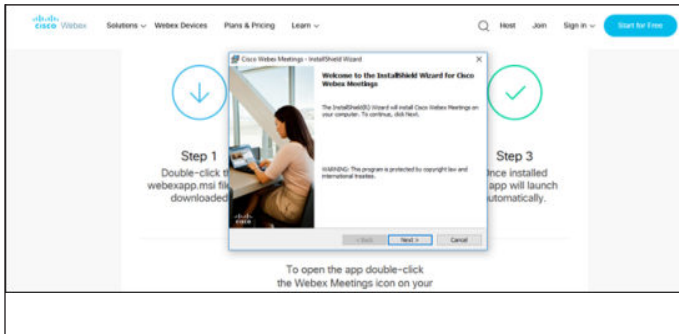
cisco Webex Solutions Webex Devices Plans & Pricing Learn

Host Join Sign in Start for Free

Step 1

Double-click t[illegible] webexapp.msi fil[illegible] downloaded

Cisco Webex Meetings - InstallShield Wizard

Welcome to the InstallShield Wizard for Cisco Webex Meetings

The InstallShield(R) Wizard will install Cisco Webex Meetings on your computer. To continue, click Next.

WARNING: This program is protected by copyright law and international treaties.

cisco

< Back Next > Cancel

Step 3

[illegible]nce installed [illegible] app will launch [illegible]utomatically.

To open the app double-click the Webex Meetings icon on your